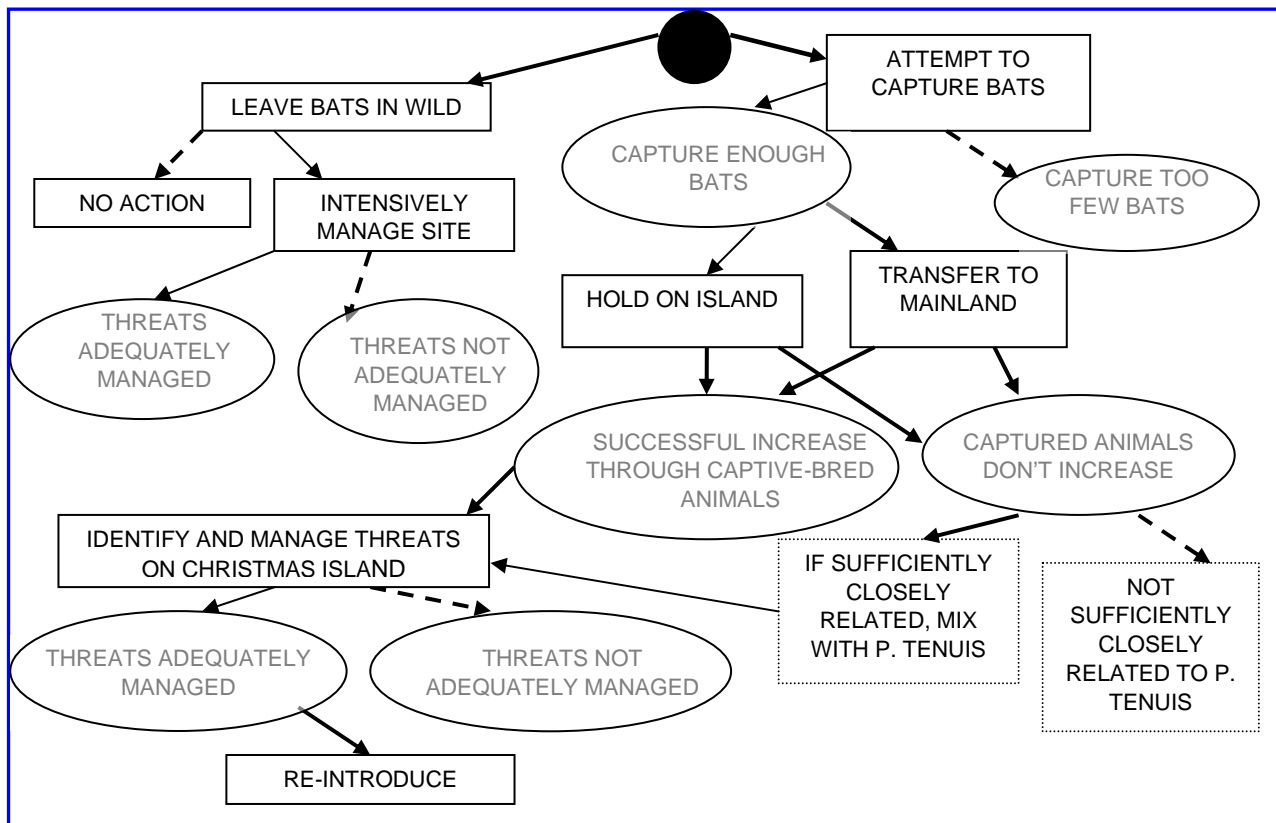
LEAVE BATS IN WILD

ATTEMPT TO CAPTURE BATS

CAPTURE ENOUGH BATS

CAPTURE TOO FEW BATS

NO ACTION

INTENSIVELY MANAGE SITE

HOLD ON ISLAND

TRANSFER TO MAINLAND

THREATS ADEQUATELY MANAGED

THREATS NOT ADEQUATELY MANAGED

SUCCESSFUL INCREASE THROUGH CAPTIVE-BRED ANIMALS

CAPTURED ANIMALS DON'T INCREASE

IDENTIFY AND MANAGE THREATS ON CHRISTMAS ISLAND

IF SUFFICIENTLY CLOSELY RELATED, MIX WITH P. TENUIS

NOT SUFFICIENTLY CLOSELY RELATED TO P. TENUIS

THREATS ADEQUATELY MANAGED

THREATS NOT ADEQUATELY MANAGED

RE-INTRODUCE